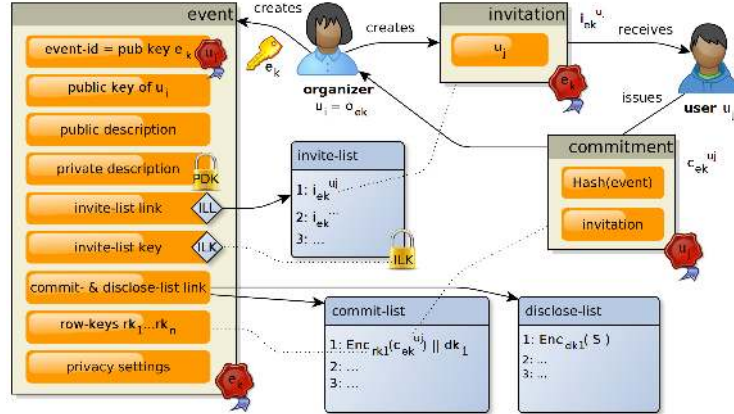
event
event-id = pub key $e_k$
$u_i$
public key of $u_i$
public description
private description
PDK
invite-list link
ILL
invite-list key
ILK
commit- & disclose-list link
row-keys $rk_1$...$rk_n$
privacy settings
$e_k$

creates
$e_k$
organizer
$u_i = o_{ek}$
creates

invitation
$u_j$
$e_k$
$i_{ek}^{u_j}$
receives
issues
user $u_j$

commitment
$c_{ek}^{u_j}$
Hash(event)
invitation
$u_j$

invite-list
1: $i_{ek}^{uj}$
2: $i_{ek}^{...}$
3: ...
ILK

commit-list
1: Enc$_{rk1}$($c_{ek}^{uj}$) || $dk_1$
2: ...
3: ...

disclose-list
1: Enc$_{dk1}$( S )
2: ...
3: ...